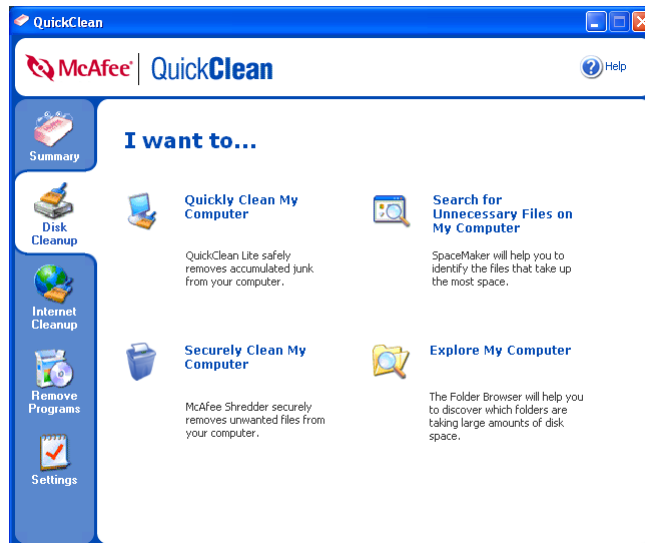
QuickClean

McAfee | QuickClean

Help

Summary

Disk Cleanup

Internet Cleanup

Remove Programs

Settings

I want to...

Quickly Clean My Computer

QuickClean Lite safely removes accumulated junk from your computer.

Search for Unnecessary Files on My Computer

SpaceMaker will help you to identify the files that take up the most space.

Securely Clean My Computer

McAfee Shredder securely removes unwanted files from your computer.

Explore My Computer

The Folder Browser will help you to discover which folders are taking large amounts of disk space.